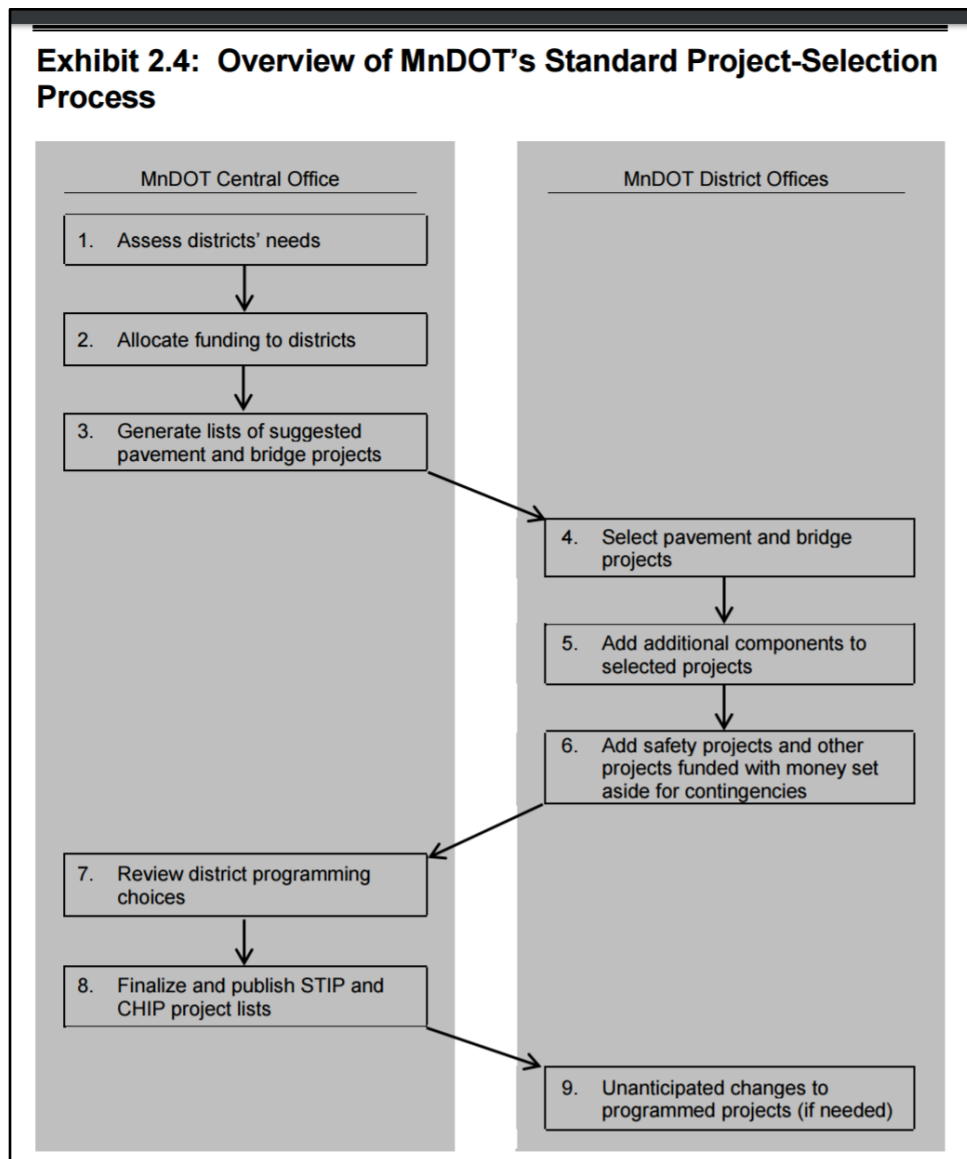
Exhibit 2.4: Overview of MnDOT's Standard Project-Selection Process

MnDOT Central Office

1. Assess districts' needs

2. Allocate funding to districts

3. Generate lists of suggested pavement and bridge projects

MnDOT District Offices

4. Select pavement and bridge projects

5. Add additional components to selected projects

6. Add safety projects and other projects funded with money set aside for contingencies

7. Review district programming choices

8. Finalize and publish STIP and CHIP project lists

9. Unanticipated changes to programmed projects (if needed)